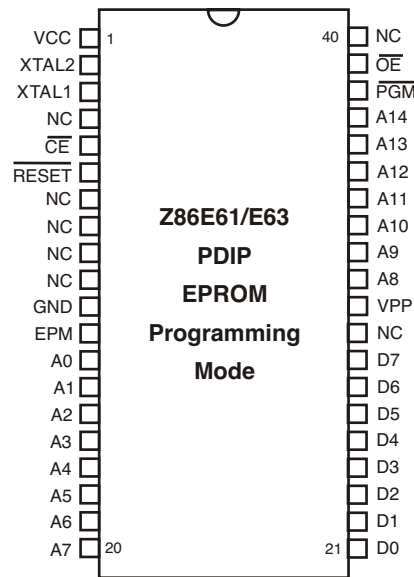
VCC 1
XTAL2
XTAL1
NC
$\overline{CE}$
$\overline{RESET}$
NC
NC
NC
NC
GND
EPM
A0
A1
A2
A3
A4
A5
A6
A7 20

Z86E61/E63
PDIP
EPROM
Programming
Mode

40 NC
$\overline{OE}$
$\overline{PGM}$
A14
A13
A12
A11
A10
A9
A8
VPP
NC
D7
D6
D5
D4
D3
D2
D1
21 D0